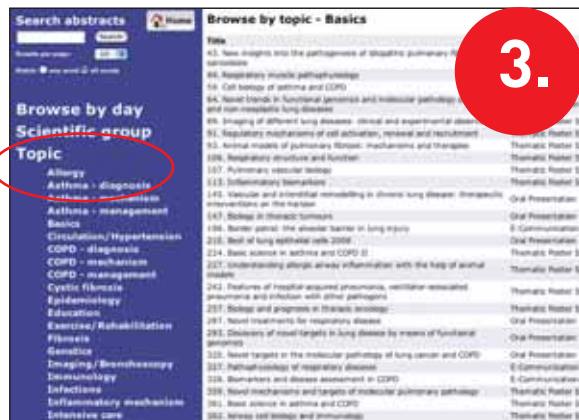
Search abstracts

Search

Results per page: 10

Match: any word all words

Home

Browse by day

Scientific group

Topic

Allergy

Asthma - diagnosis

Asthma - mechanism

Asthma - management

Basics

Circulation/Hypertension

COPD - diagnosis

COPD - mechanism

COPD - management

Cystic fibrosis

Epidemiology

Education

Exercise/Rehabilitation

Fibrosis

Genetics

Imaging/Bronchoscopy

Immunology

Infections

Inflammatory mechanism

Intensive care

Browse by topic - Basics

3.

| Title | |
|---|---|
| 43. New insights into the pathogenesis of idiopathic pulmonary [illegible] sarcoidosis | |
| 44. Respiratory muscle pathophysiology | |
| 59. Cell biology of asthma and COPD | |
| 64. Novel trends in functional genomics and molecular pathology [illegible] and non-neoplastic lung diseases | |
| 89. Imaging of different lung diseases: clinical and experimental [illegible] | |
| 91. Regulatory mechanisms of cell activation, renewal and recruitment | Thematic Poster S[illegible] |
| 93. Animal models of pulmonary fibrosis: mechanisms and therapies | Thematic Poster S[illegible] |
| 106. Respiratory structure and function | Thematic Poster S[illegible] |
| 107. Pulmonary vascular biology | Thematic Poster S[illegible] |
| 113. Inflammatory biomarkers | Thematic Poster S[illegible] |
| 114. Vascular and interstitial remodelling in chronic lung disease: therapeutic interventions on the horizon | Oral Presentation |
| 147. Biology in thoracic tumours | Oral Presentation |
| 186. Border patrol: the alveolar barrier in lung injury | E-Communication |
| 210. Best of lung epithelial cells 2008 | Oral Presentation |
| 224. Basic science in asthma and COPD II | Thematic Poster S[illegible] |
| 231. Understanding allergic airway inflammation with the help of animal models | Thematic Poster S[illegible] |
| 242. Features of hospital-acquired pneumonia, ventilator-associated pneumonia and infection with other pathogens | Thematic Poster S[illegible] |
| 257. Biology and prognosis in thoracic oncology | Thematic Poster S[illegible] |
| 281. Novel treatments for respiratory disease | Oral Presentation |
| 293. Discovery of novel targets in lung disease by means of functional genomics | Oral Presentation |
| 320. Novel targets in the molecular pathology of lung cancer and COPD | Oral Presentation |
| 327. Pathophysiology of respiratory diseases | E-Communication |
| 328. Biomarkers and disease assessment in COPD | E-Communication |
| 359. Novel mechanisms and targets of molecular pulmonary pathology | Thematic Poster S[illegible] |
| 361. Basic science in asthma and COPD | Thematic Poster S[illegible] |
| 362. Airway cell biology and immunology | Thematic Poster S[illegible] |